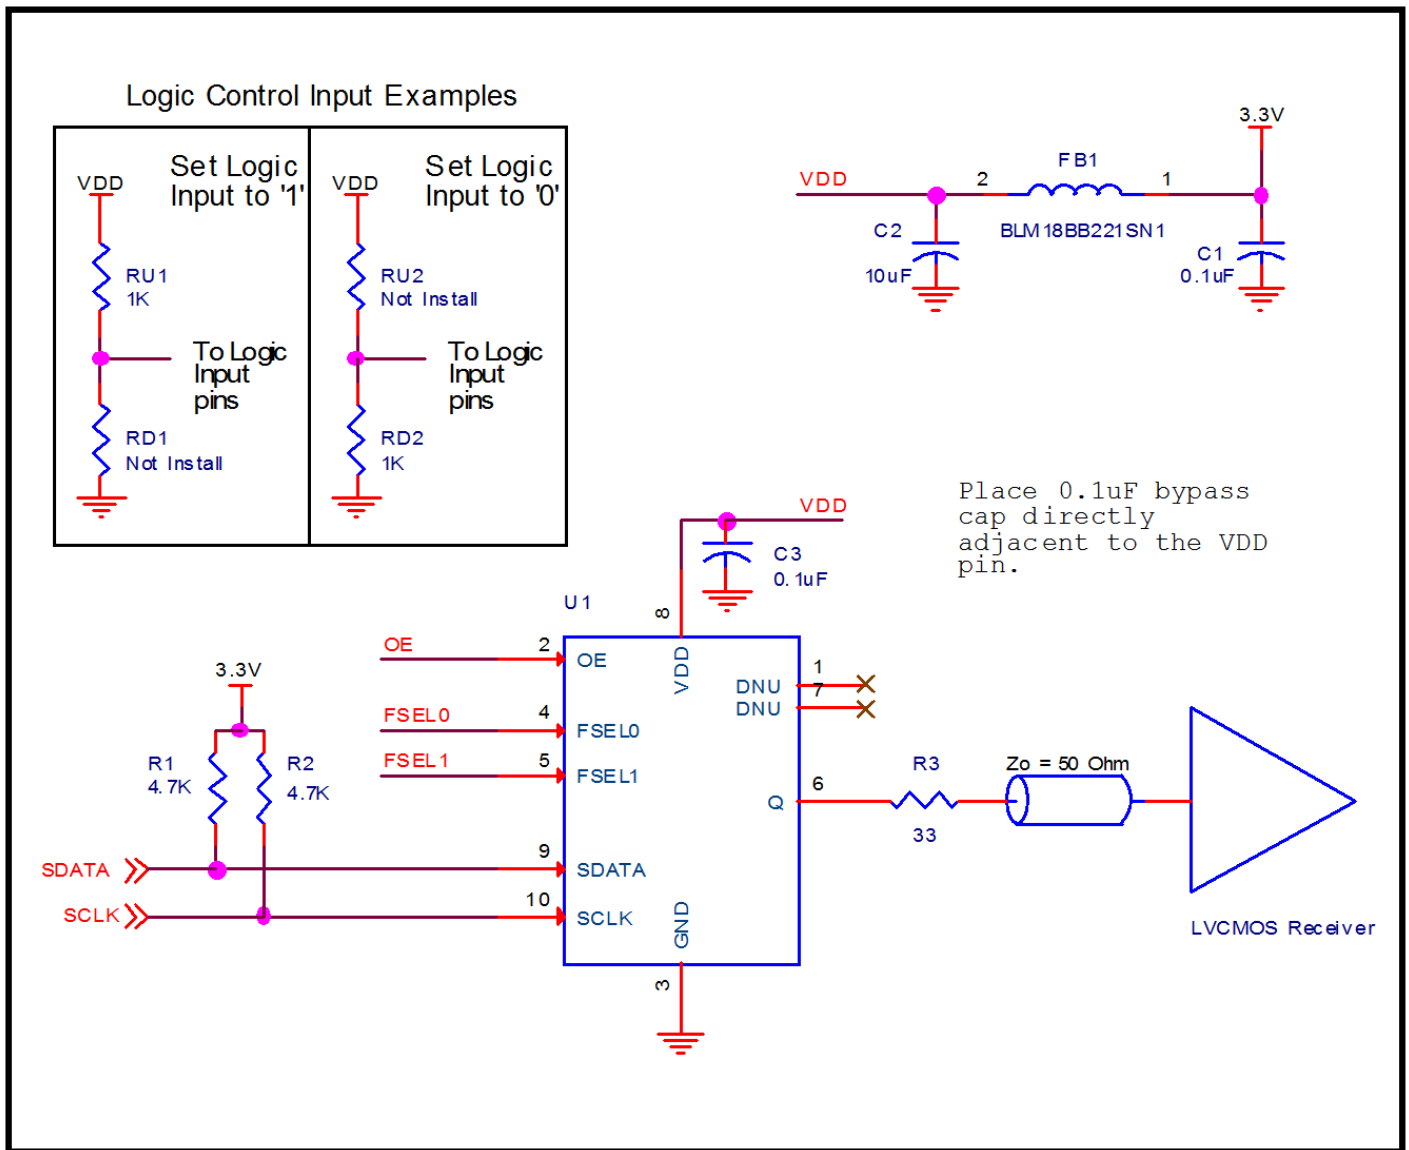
Logic Control Input Examples

VDD

Set Logic Input to '1'

RU1
1K

To Logic Input pins

RD1
Not Install

VDD

Set Logic Input to '0'

RU2
Not Install

To Logic Input pins

RD2
1K

3.3V

VDD

2

FB1

1

C2
10uF

BLM18BB221SN1

C1
0.1uF

VDD

C3
0.1uF

Place 0.1uF bypass cap directly adjacent to the VDD pin.

U1

8

OE

2

OE

VDD

DNU

1

DNU

7

FSEL0

4

FSEL0

FSEL1

5

FSEL1

3.3V

R1
4.7K

R2
4.7K

Q

6

R3

33

Zo = 50 Ohm

SDATA

9

SDATA

SCLK

10

SCLK

GND

3

LVCMOS Receiver